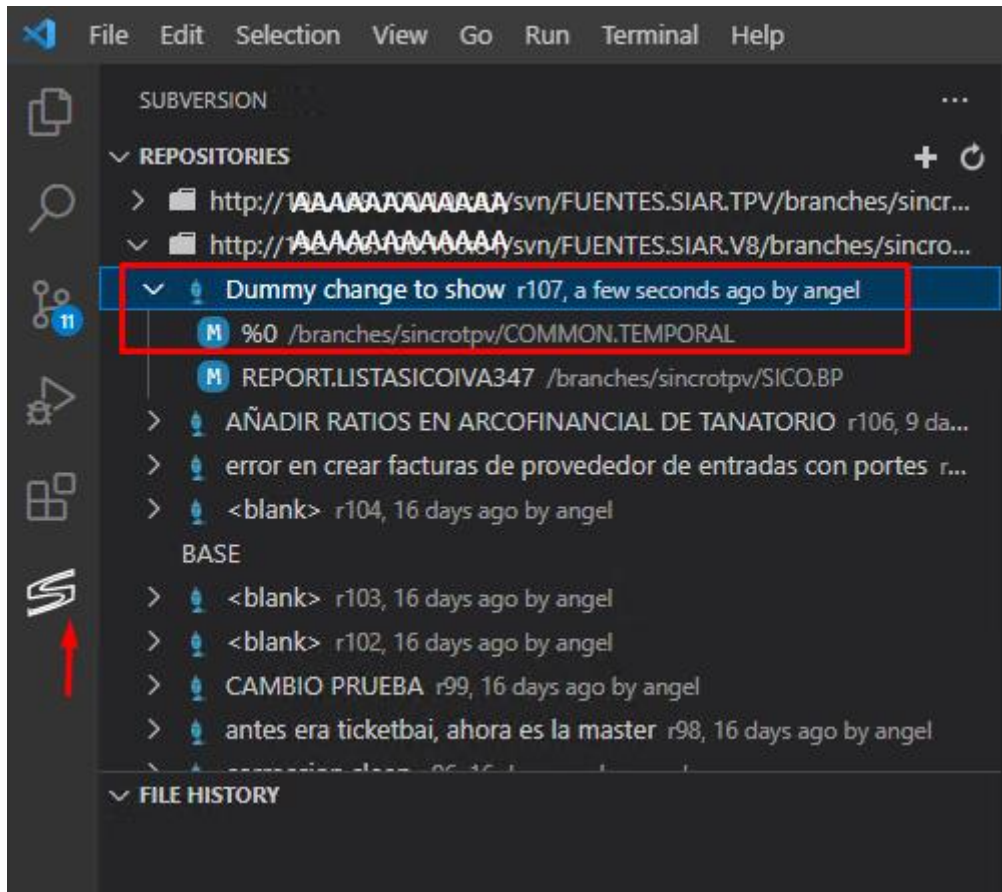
File Edit Selection View Go Run Terminal Help

SUBVERSION ...

REPOSITORIES

http://1AAAAAAAAAAAA/svn/FUENTES.SIAR.TPV/branches/sincr...

http://1AAAAAAAAAAAA/svn/FUENTES.SIAR.V8/branches/sincro...

Dummy change to show r107, a few seconds ago by angel

M %0 /branches/sincrotpv/COMMON.TEMPORAL

M REPORT.LISTASICOIVA347 /branches/sincrotpv/SICO.BP

AÑADIR RATIOS EN ARCOFINANCIAL DE TANATORIO r106, 9 da...

error en crear facturas de provedeedor de entradas con portes r...

<blank> r104, 16 days ago by angel

BASE

<blank> r103, 16 days ago by angel

<blank> r102, 16 days ago by angel

CAMBIO PRUEBA r99, 16 days ago by angel

antes era ticketbai, ahora es la master r98, 16 days ago by angel

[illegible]

FILE HISTORY

11